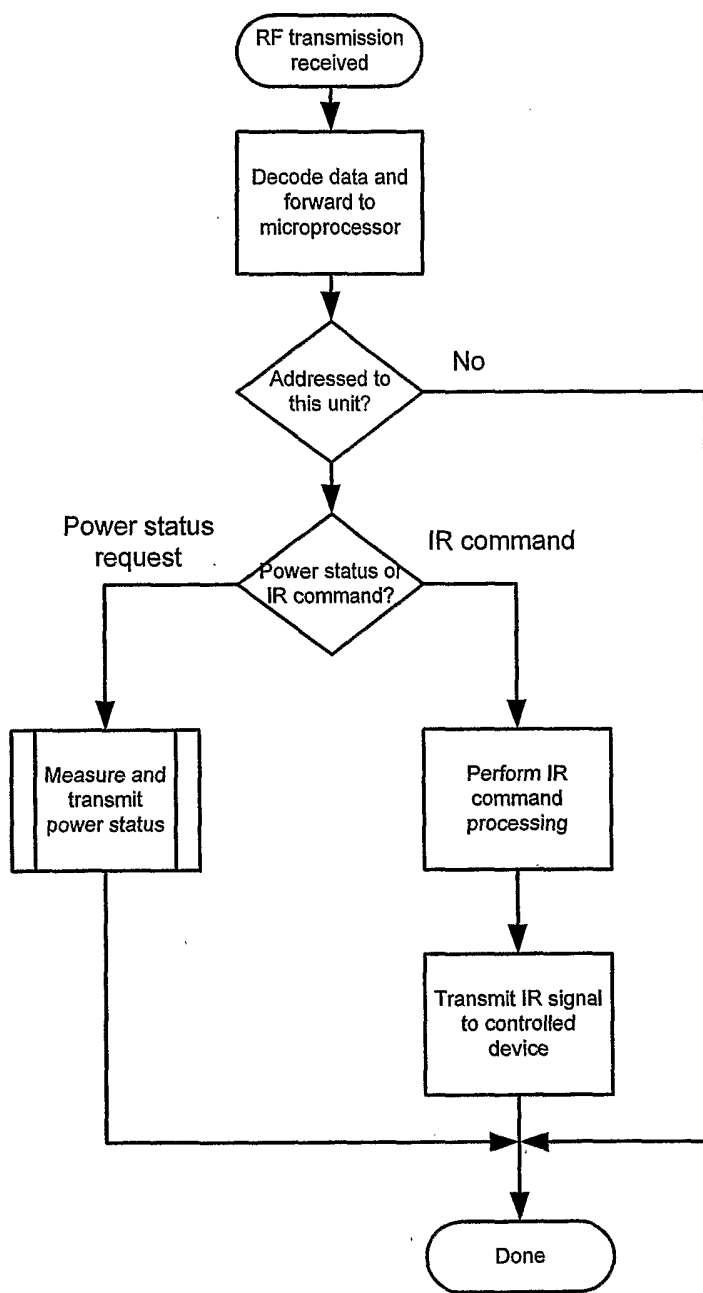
RF transmission received

Decode data and forward to microprocessor

No

Addressed to this unit?

Power status request

IR command

Power status or IR command?

Measure and transmit power status

Perform IR command processing

Transmit IR signal to controlled device

Done